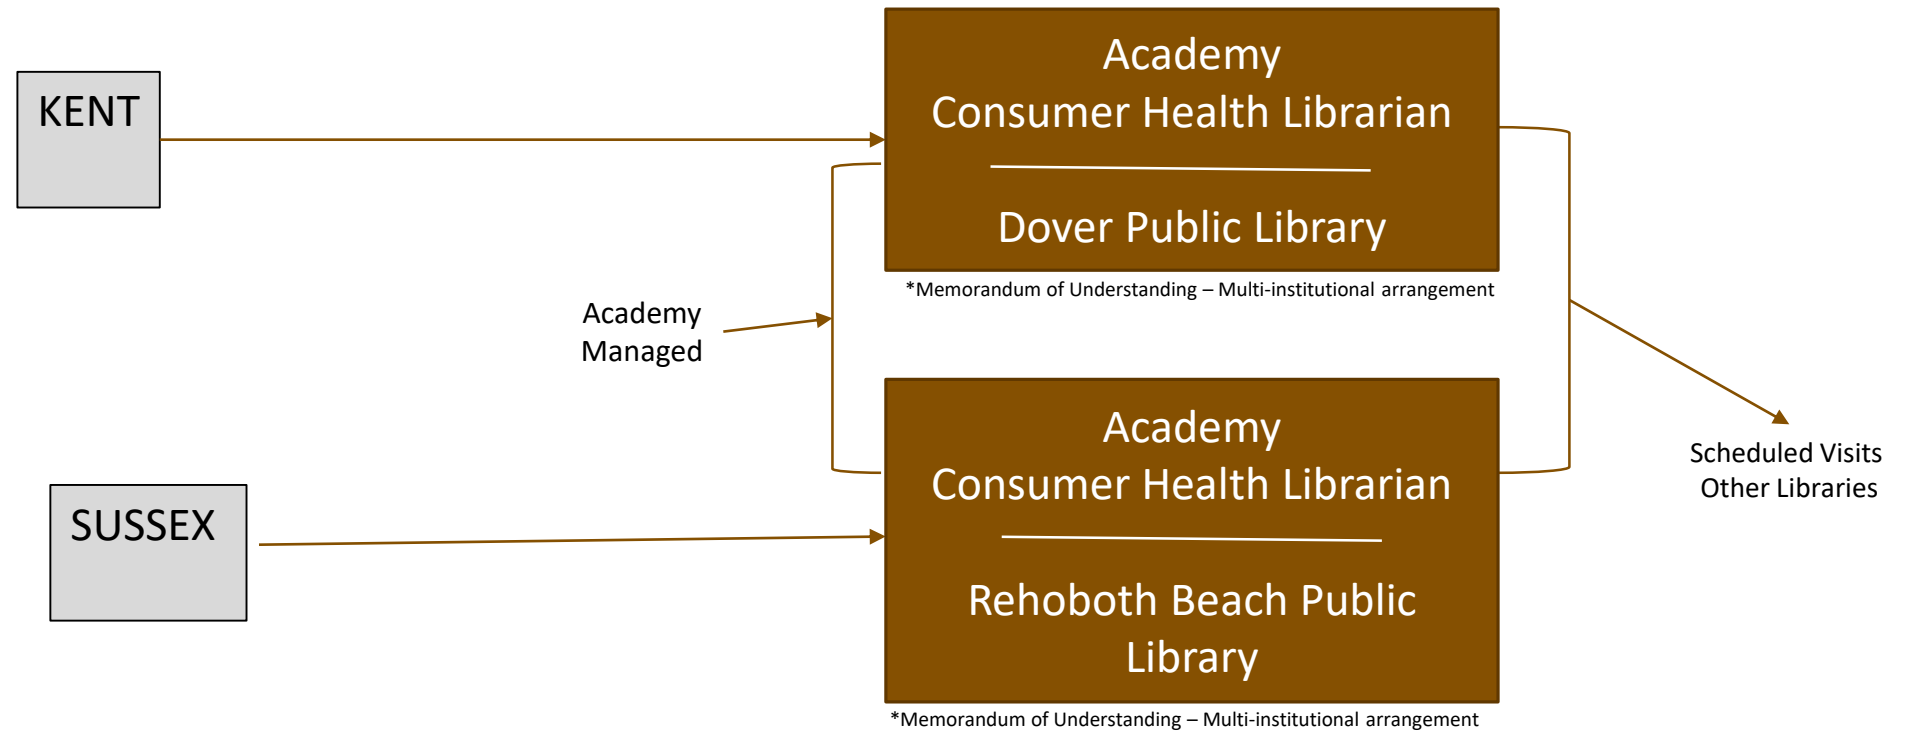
KENT

Academy
Consumer Health Librarian

Dover Public Library

*Memorandum of Understanding – Multi-institutional arrangement

Academy
Managed

SUSSEX

Academy
Consumer Health Librarian

Rehoboth Beach Public Library

*Memorandum of Understanding – Multi-institutional arrangement

Scheduled Visits
Other Libraries